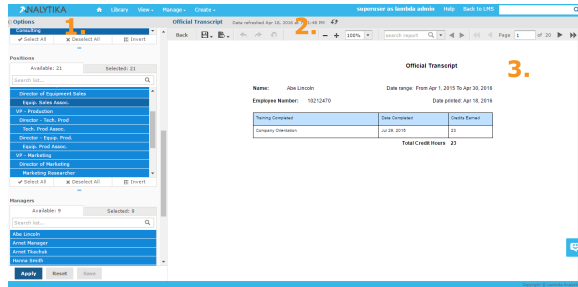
NALYTIKA Library View Manage Create superuser as lambda admin Help Back to LMS

Options
Consulting
Select All Deselect All Invert
1.

Positions
Available: 21 Selected: 21
Search list...
Director of Equipment Sales
Equip. Sales Assoc.
VP - Production
Director - Tech. Prod
Tech. Prod Assoc.
Director - Equip. Prod.
Equip. Prod Assoc.
VP - Marketing
Director of Marketing
Marketing Researcher
Select All Deselect All Invert

Managers
Available: 9 Selected: 9
Search list...
Abe Lincoln
Arnet Manager
Arnet Tkachuk
Hanna Smith

Apply Reset Save

Official Transcript Data refreshed Apr 18, 2016 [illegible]:46 PM
Back 2. 100% search report Page 1 of 10
3.

Official Transcript

Name: Abe Lincoln Date range: From Apr 1, 2015 To Apr 30, 2016
Employee Number: 10212470 Date printed: Apr 18, 2016

| Training Completed | Date Completed | Credits Earned |
|---|---|---|
| Company Orientation | Jul 28, 2015 | 23 |

Total Credit Hours 23

Copyright © Lambda Solutions